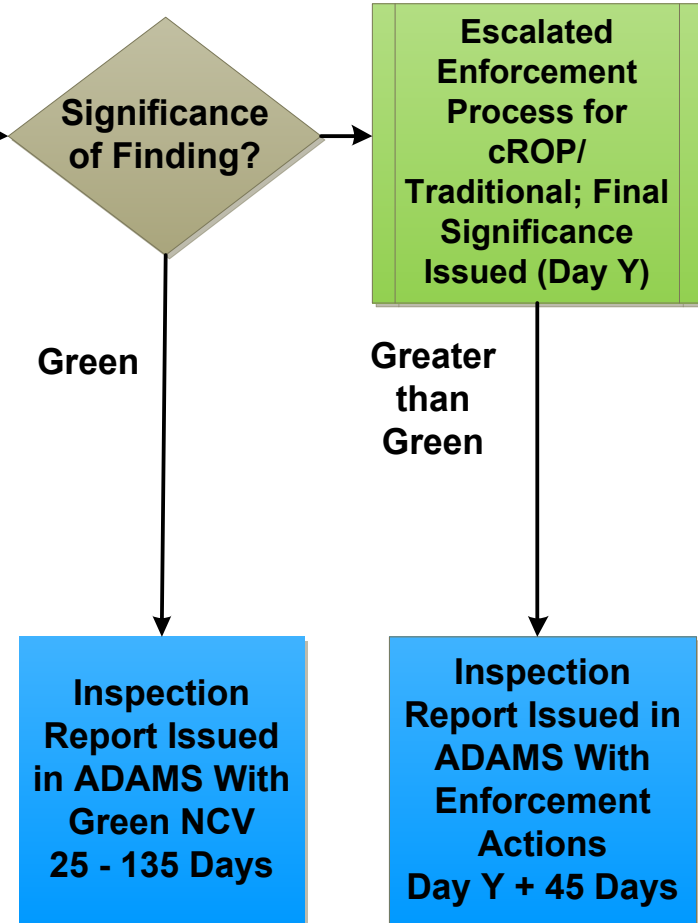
Significance of Finding?

Escalated Enforcement Process for cROP/ Traditional; Final Significance Issued (Day Y)

Green

Greater than Green

Inspection Report Issued in ADAMS With Green NCV 25 - 135 Days

Inspection Report Issued in ADAMS With Enforcement Actions Day Y + 45 Days